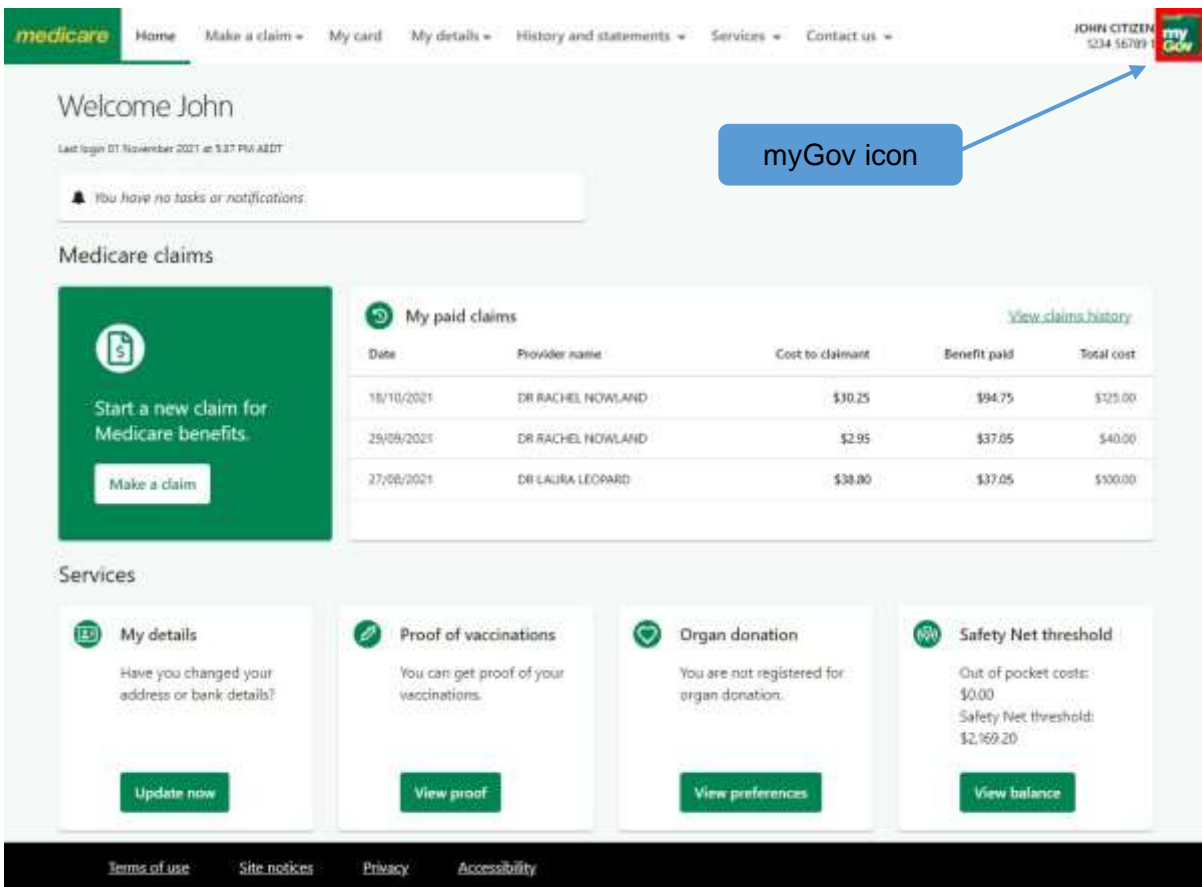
medicare Home Make a claim My card My details History and statements Services Contact us

JOHN CITIZEN
1234 56789 1

my Gov

myGov icon

Welcome John

Last login 01 November 2021 at 5:37 PM AEDT

You have no tasks or notifications.

Medicare claims

Start a new claim for Medicare benefits.

Make a claim

My paid claims

View claims history

| Date | Provider name | Cost to claimant | Benefit paid | Total cost |
|---|---|---|---|---|
| 18/10/2021 | DR RACHEL NOWLAND | $30.25 | $94.75 | $125.00 |
| 29/09/2021 | DR RACHEL NOWLAND | $2.95 | $37.05 | $40.00 |
| 27/08/2021 | DR LAURA LEOPARD | $38.80 | $37.05 | $100.00 |

Services

My details

Have you changed your address or bank details?

Update now

Proof of vaccinations

You can get proof of your vaccinations.

View proof

Organ donation

You are not registered for organ donation.

View preferences

Safety Net threshold

Out of pocket costs: $0.00
Safety Net threshold: $2,169.20

View balance

Terms of use Site notices Privacy Accessibility